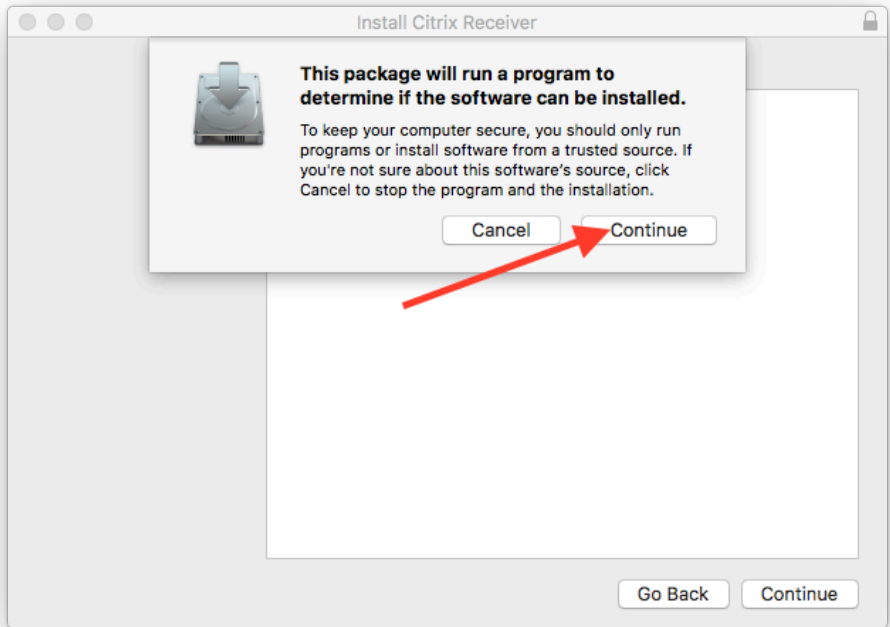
Install Citrix Receiver

This package will run a program to determine if the software can be installed.

To keep your computer secure, you should only run programs or install software from a trusted source. If you're not sure about this software's source, click Cancel to stop the program and the installation.

Cancel
Continue

Go Back
Continue